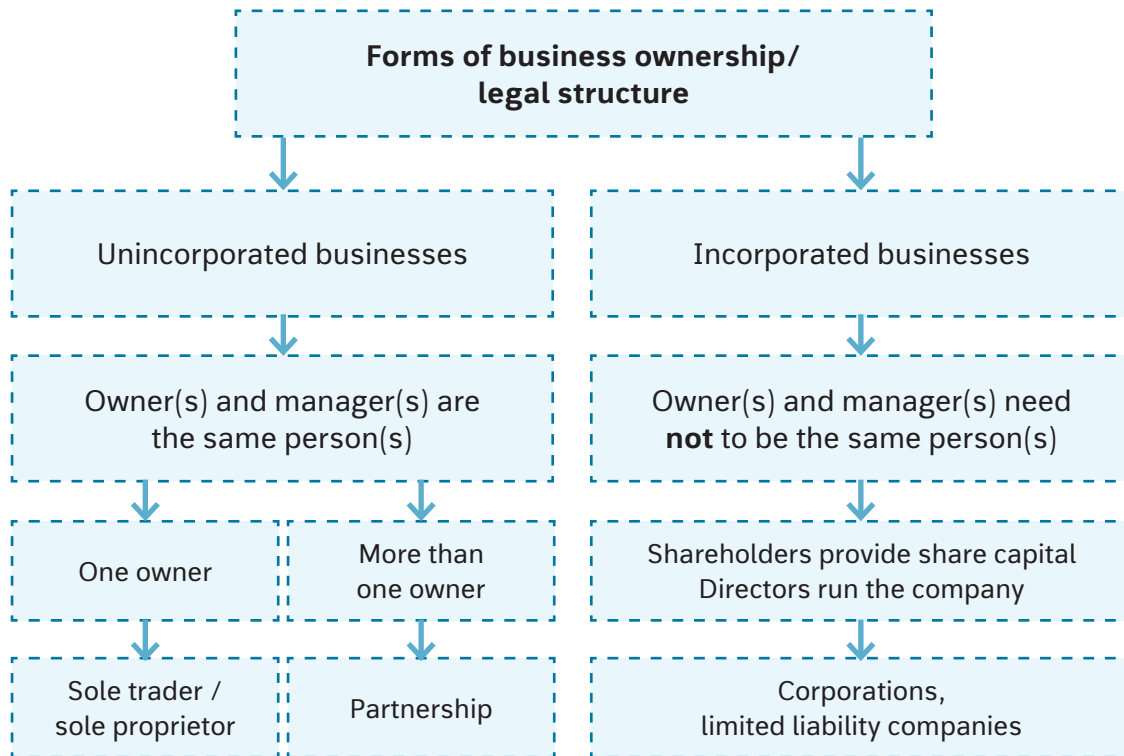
**Forms of business ownership/ legal structure**

Unincorporated businesses

Owner(s) and manager(s) are the same person(s)

One owner

Sole trader / sole proprietor

More than one owner

Partnership

Incorporated businesses

Owner(s) and manager(s) need **not** to be the same person(s)

Shareholders provide share capital
Directors run the company

Corporations, limited liability companies